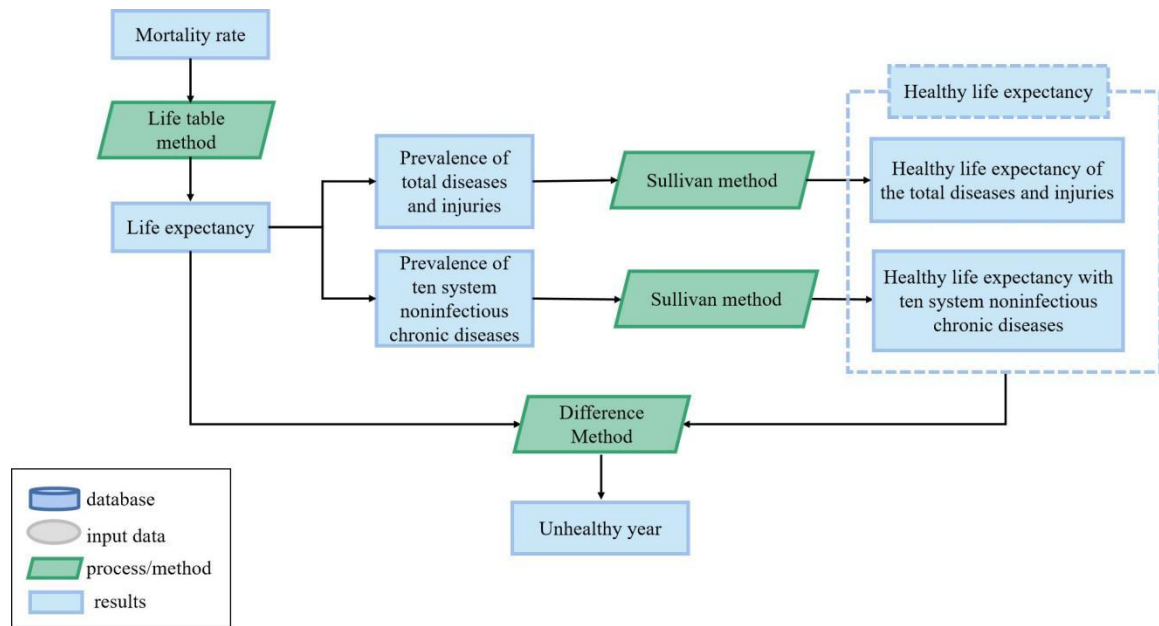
Mortality rate

Life table method

Life expectancy

Prevalence of total diseases and injuries

Prevalence of ten system noninfectious chronic diseases

Sullivan method

Sullivan method

Healthy life expectancy

Healthy life expectancy of the total diseases and injuries

Healthy life expectancy with ten system noninfectious chronic diseases

Difference Method

Unhealthy year

database

input data

process/method

results